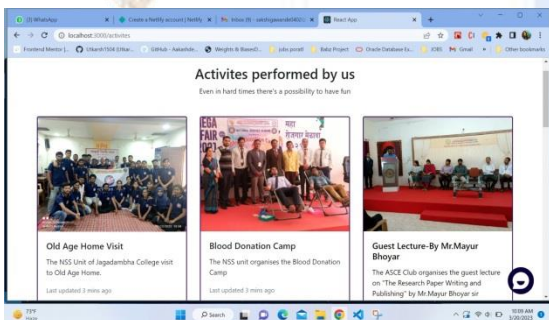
(3) WhatsApp | Create a Netlify account | Netlify | Inbox (9) - sakshigawande0402@ | React App | +

localhost:3000/activites

Frontend Mentor | ... | Utkarsh1504 (Utkar... | GitHub - Aakarsh... | Weights & Biases... | jobs portal | Batz Project | Oracle Database Ex... | ICRS | Gmail | Other bookmarks

Activites performed by us

Even in hard times there's a possibility to have fun

Old Age Home Visit

The NSS Unit of Jagadambha College visit to Old Age Home.

Last updated 3 mins ago

Blood Donation Camp

The NSS unit organises the Blood Donation Camp

Last updated 3 mins ago

Guest Lecture-By Mr.Mayur Bhoyar

The ASCE Club organises the guest lecture on "The Research Paper Writing and Publishing" by Mr.Mayur Bhoyar sir

73°F
Haze

Search

10:00 AM
3/20/2023